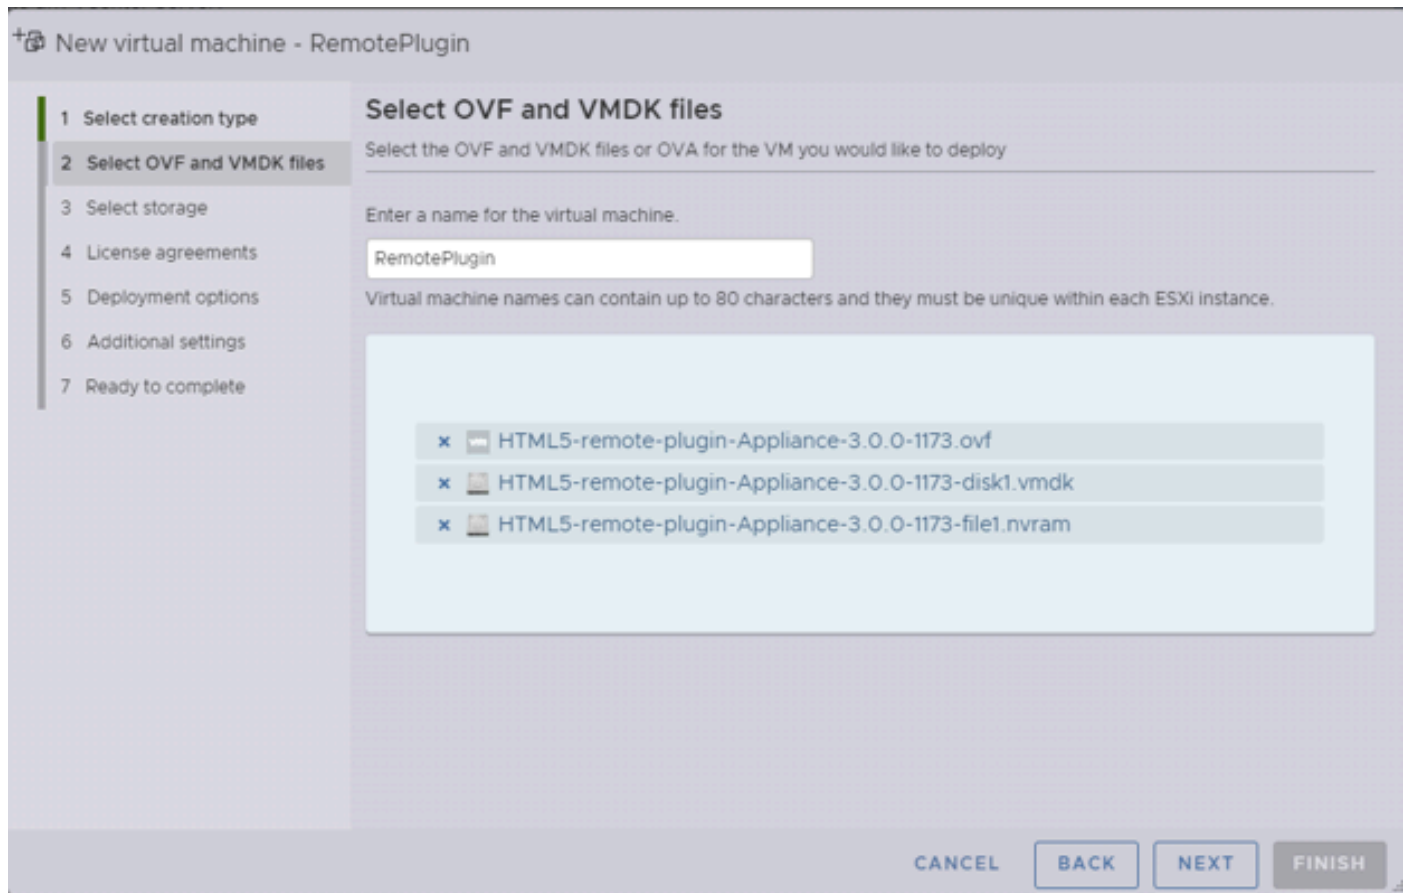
New virtual machine - RemotePlugin

1 Select creation type
2 Select OVF and VMDK files
3 Select storage
4 License agreements
5 Deployment options
6 Additional settings
7 Ready to complete

Select OVF and VMDK files

Select the OVF and VMDK files or OVA for the VM you would like to deploy

Enter a name for the virtual machine.

RemotePlugin

Virtual machine names can contain up to 80 characters and they must be unique within each ESXi instance.

× HTML5-remote-plugin-Appliance-3.0.0-1173.ovf
× HTML5-remote-plugin-Appliance-3.0.0-1173-disk1.vmdk
× HTML5-remote-plugin-Appliance-3.0.0-1173-file1.nvram

CANCEL BACK NEXT FINISH